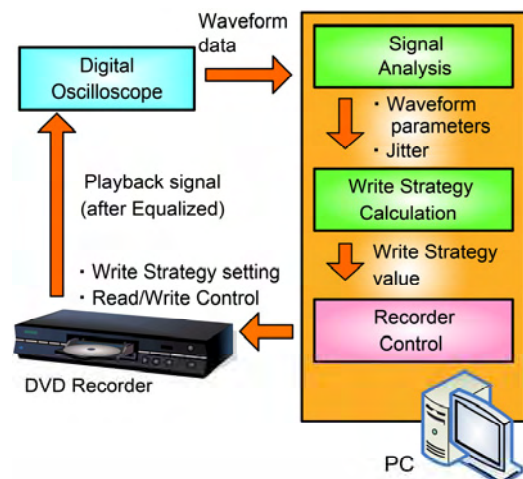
Waveform data

Digital Oscilloscope

Signal Analysis

・Waveform parameters
・Jitter

Write Strategy Calculation

Write Strategy value

Recorder Control

Playback signal (after Equalized)

・Write Strategy setting
・Read/Write Control

DVD Recorder

PC